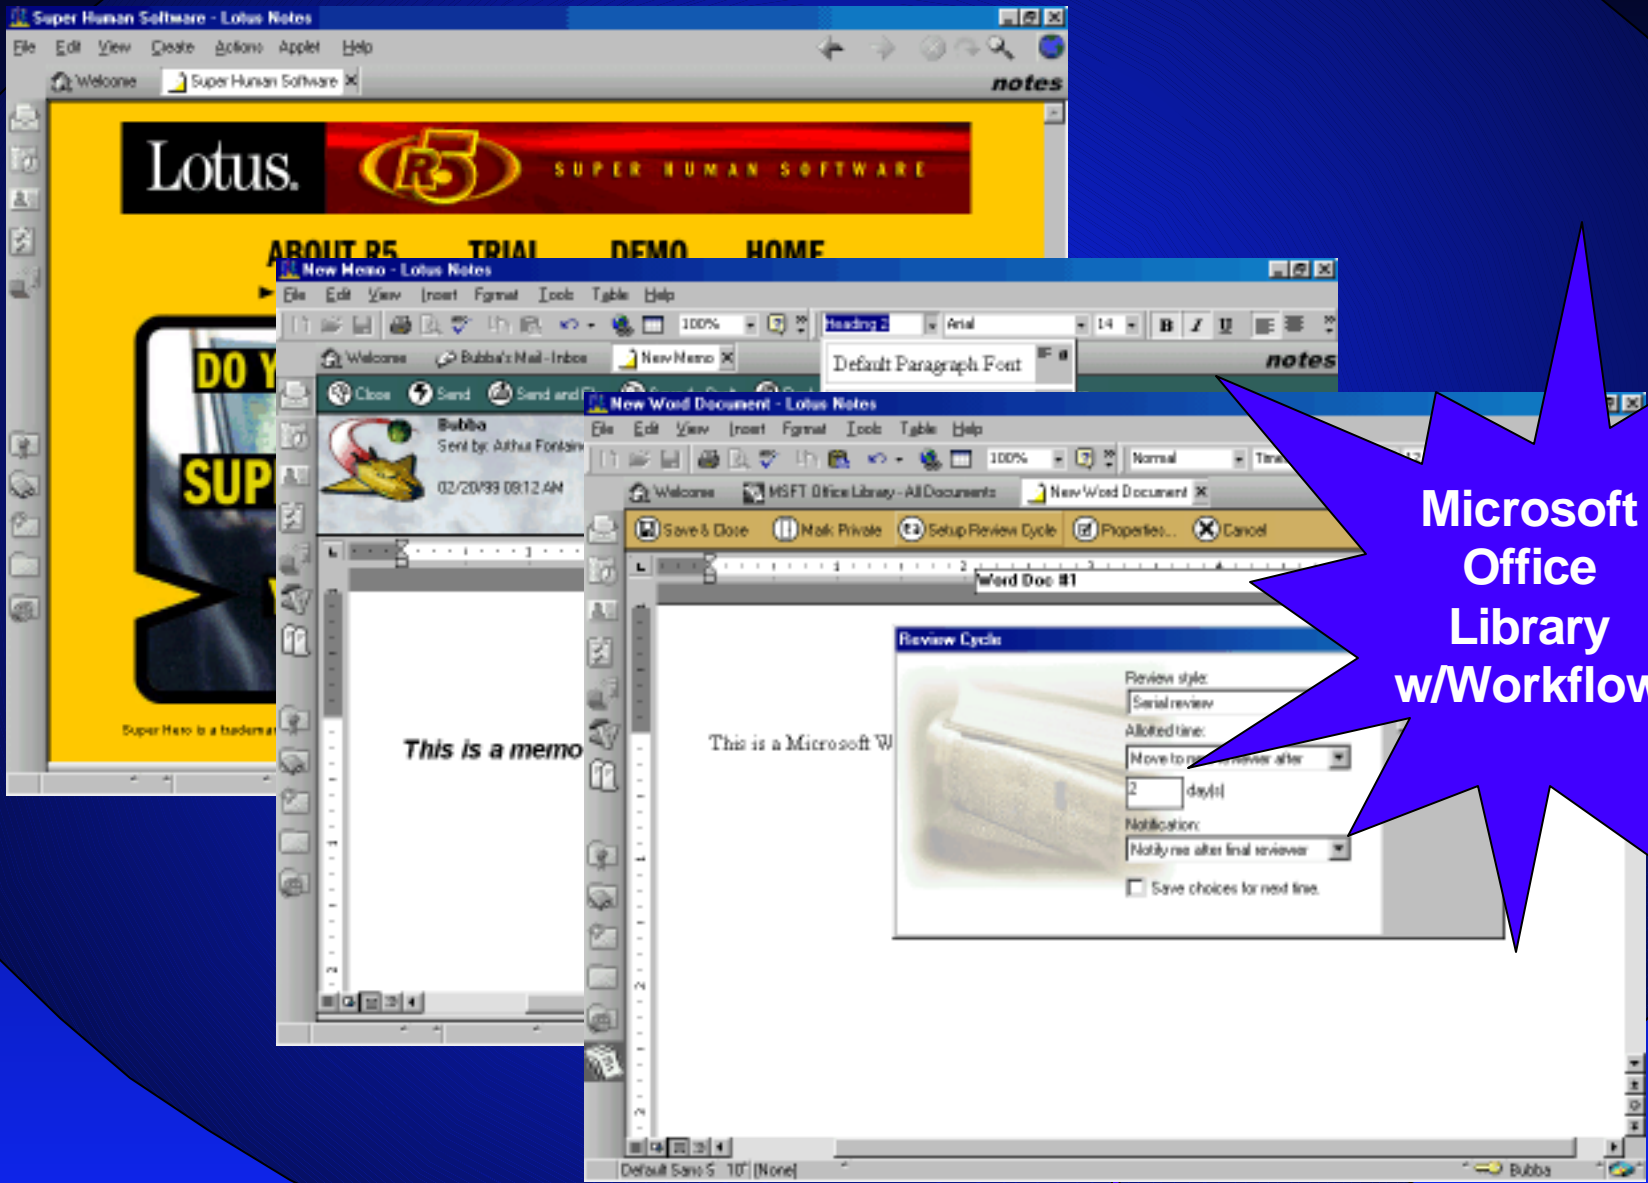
Super Human Software - Lotus Notes

File Edit View Create Actions Applet Help

Welcome Super Human Software

notes

Lotus. R5 SUPER HUMAN SOFTWARE

ABOUT R5 TRIAL DEMO HOME

DO Y

SUP

Super Hero is a trademar

New Memo - Lotus Notes

File Edit View Insert Format Tools Table Help

100% Heading 2 Arial 14 B I U

Welcome Bubba's Mail - Inbox New Memo

Default Paragraph Font

notes

Close Send Send and

Bubba
Sent by: Arthur Fontain
02/20/99 08:12 AM

This is a memo

New Word Document - Lotus Notes

File Edit View Insert Format Tools Table Help

100% Normal Time

Welcome MSFT Office Library - All Documents New Word Document

Save & Close Mark Private Setup Review Cycle Properties... Cancel

Word Doc #1

This is a Microsoft W

Review Cycle

Review style:
Serial review
Allotted time:
Move to n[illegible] reviewer after
2 day(s)
Notification:
Notify me after final reviewer
Save choices for next time.

Microsoft Office Library w/Workflow

Default Sans S 10' (None) Bubba